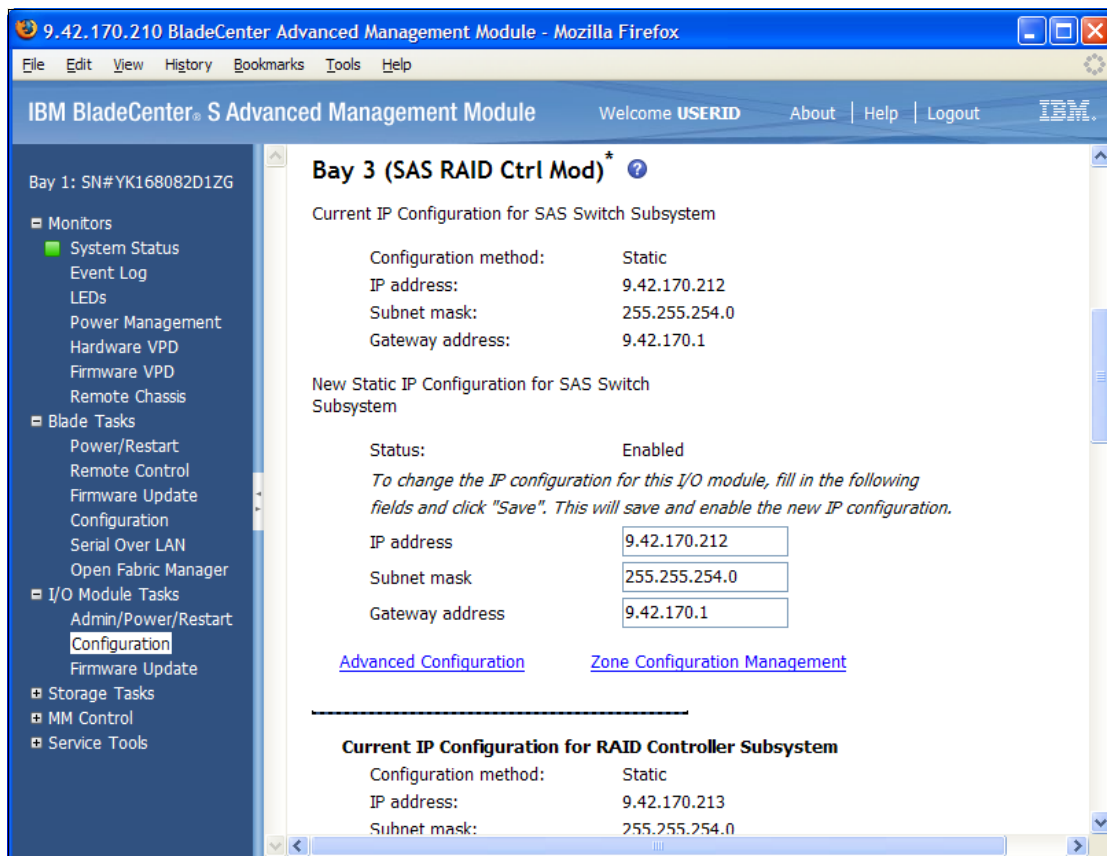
9.42.170.210 BladeCenter Advanced Management Module - Mozilla Firefox

File Edit View History Bookmarks Tools Help

IBM BladeCenter® S Advanced Management Module Welcome USERID About | Help | Logout IBM.

Bay 1: SN#YK168082D1ZG

Monitors
System Status
Event Log
LEDs
Power Management
Hardware VPD
Firmware VPD
Remote Chassis
Blade Tasks
Power/Restart
Remote Control
Firmware Update
Configuration
Serial Over LAN
Open Fabric Manager
I/O Module Tasks
Admin/Power/Restart
Configuration
Firmware Update
Storage Tasks
MM Control
Service Tools

Bay 3 (SAS RAID Ctrl Mod)*

Current IP Configuration for SAS Switch Subsystem

| Configuration method: | Static |
|---|---|
| IP address: | 9.42.170.212 |
| Subnet mask: | 255.255.254.0 |
| Gateway address: | 9.42.170.1 |

New Static IP Configuration for SAS Switch Subsystem

Status: Enabled

To change the IP configuration for this I/O module, fill in the following fields and click "Save". This will save and enable the new IP configuration.

| IP address | 9.42.170.212 |
|---|---|
| Subnet mask | 255.255.254.0 |
| Gateway address | 9.42.170.1 |

Advanced Configuration Zone Configuration Management

Current IP Configuration for RAID Controller Subsystem

| Configuration method: | Static |
|---|---|
| IP address: | 9.42.170.213 |
| Subnet mask: | 255.255.254.0 |